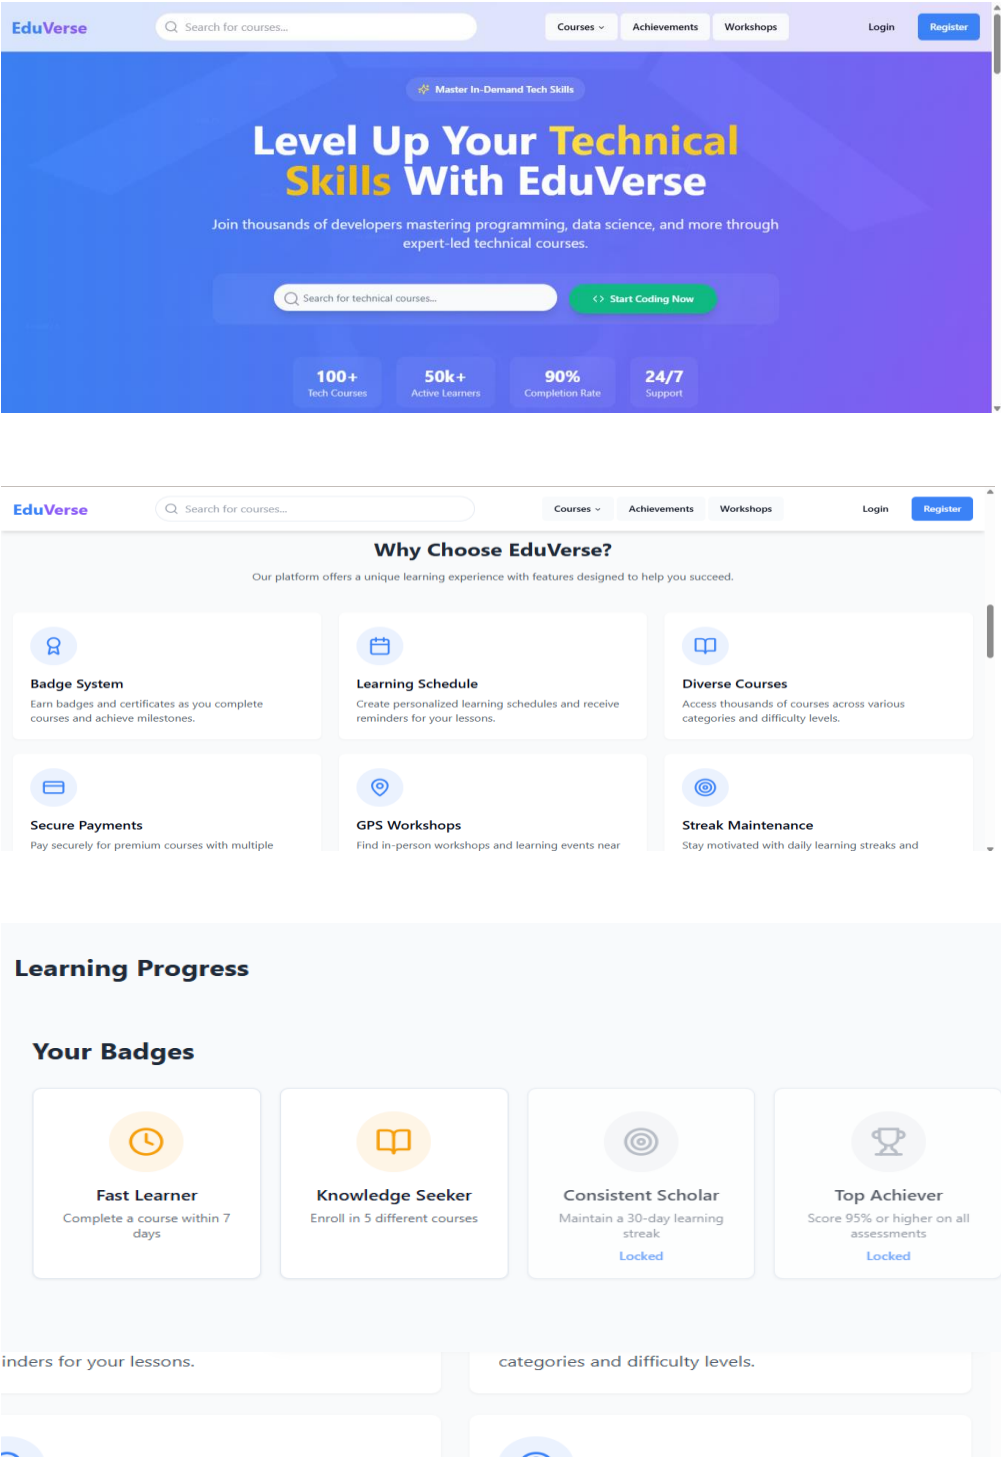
EduVerse

Search for courses...

Courses

Achievements

Workshops

Login

Register

Master In-Demand Tech Skills

Level Up Your Technical Skills With EduVerse

Join thousands of developers mastering programming, data science, and more through expert-led technical courses.

Search for technical courses...

Start Coding Now

100+
Tech Courses

50k+
Active Learners

90%
Completion Rate

24/7
Support

EduVerse

Search for courses...

Courses

Achievements

Workshops

Login

Register

Why Choose EduVerse?

Our platform offers a unique learning experience with features designed to help you succeed.

Badge System

Earn badges and certificates as you complete courses and achieve milestones.

Learning Schedule

Create personalized learning schedules and receive reminders for your lessons.

Diverse Courses

Access thousands of courses across various categories and difficulty levels.

Secure Payments

Pay securely for premium courses with multiple

GPS Workshops

Find in-person workshops and learning events near

Streak Maintenance

Stay motivated with daily learning streaks and

Learning Progress

Your Badges

Fast Learner

Complete a course within 7 days

Knowledge Seeker

Enroll in 5 different courses

Consistent Scholar

Maintain a 30-day learning streak

Locked

Top Achiever

Score 95% or higher on all assessments

Locked

inders for your lessons.

categories and difficulty levels.